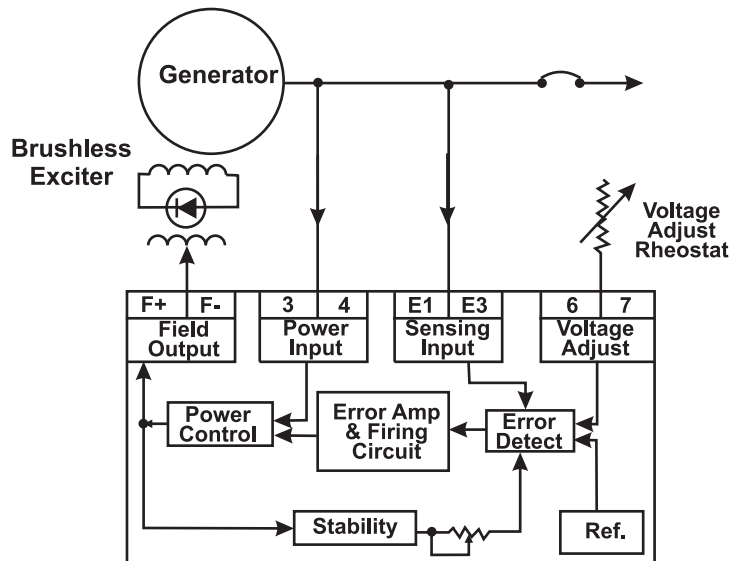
Generator

Brushless Exciter

Voltage Adjust Rheostat

F+ F-
Field Output

3 4
Power Input

E1 E3
Sensing Input

6 7
Voltage Adjust

Power Control

Error Amp & Firing Circuit

Error Detect

Stability

Ref.